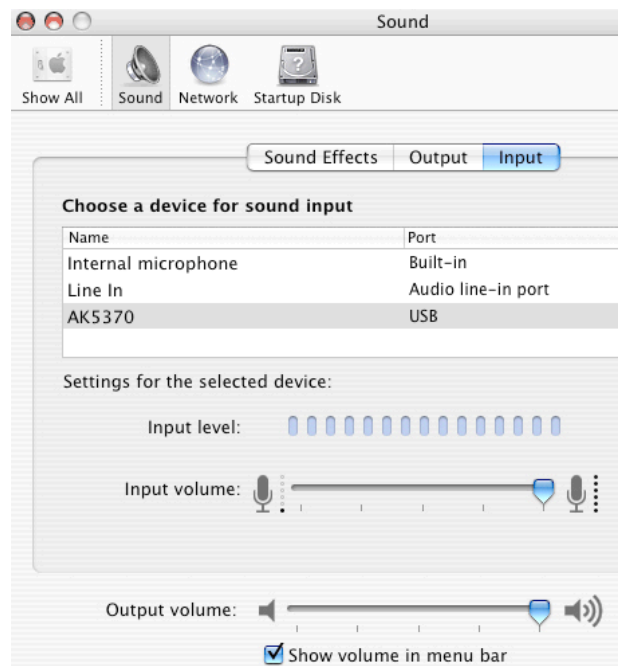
Sound

Show All Sound Network Startup Disk

Sound Effects Output Input

Choose a device for sound input

| Name | Port |
|---|---|
| Internal microphone | Built-in |
| Line In | Audio line-in port |
| AK5370 | USB |

Settings for the selected device:

Input level:

Input volume:

Output volume:

Show volume in menu bar